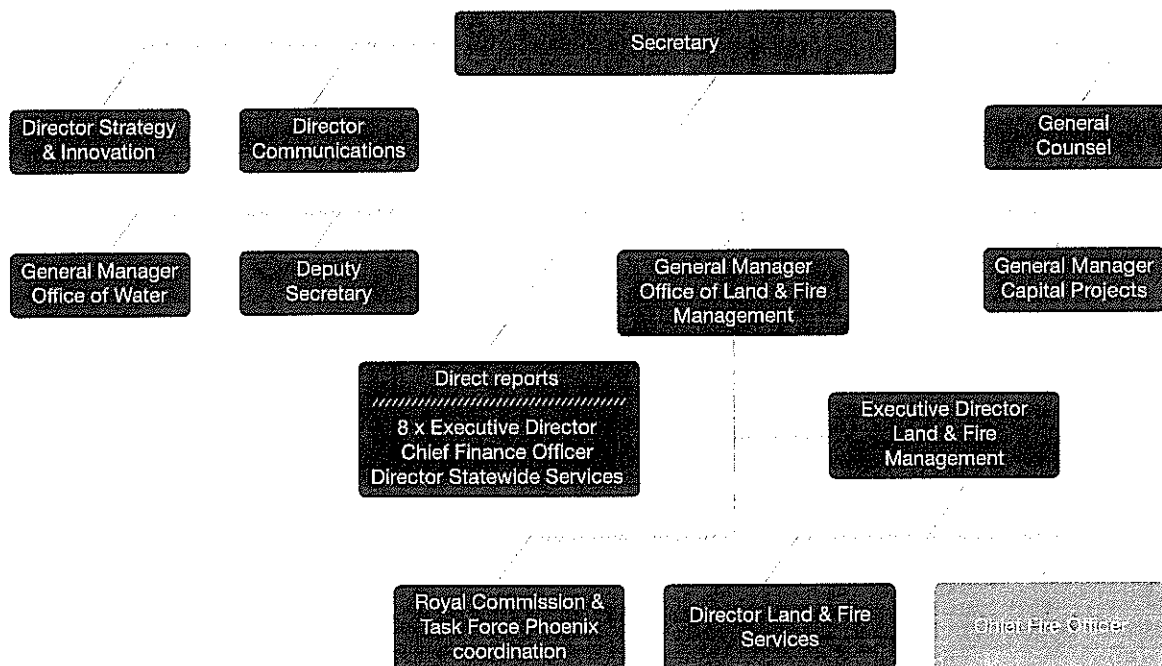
Secretary

Director Strategy & Innovation

Director Communications

General Counsel

General Manager Office of Water

Deputy Secretary

General Manager Office of Land & Fire Management

General Manager Capital Projects

Direct reports

8 x Executive Director
Chief Finance Officer
Director Statewide Services

Executive Director Land & Fire Management

Royal Commission & Task Force Phoenix coordination

Director Land & Fire Services

Chief Fire Officer